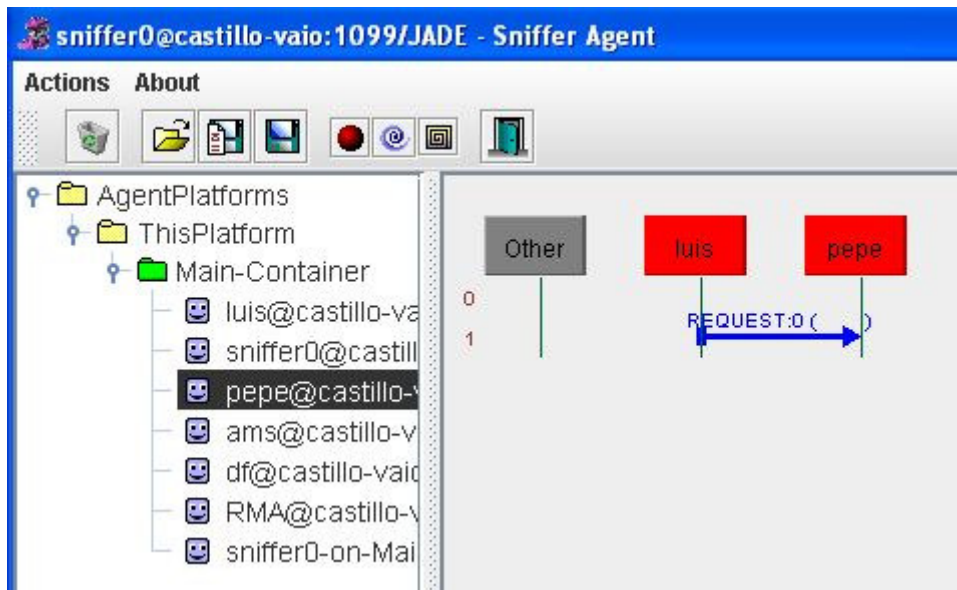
sniffer0@castillo-vaio:1099/JADE - Sniffer Agent

Actions About

AgentPlatforms
ThisPlatform
Main-Container
luis@castillo-va
sniffer0@castill
pepe@castillo-v
ams@castillo-v
df@castillo-vaic
RMA@castillo-v
sniffer0-on-Mai

Other
luis
pepe
0
1
REQUEST:0 ( )